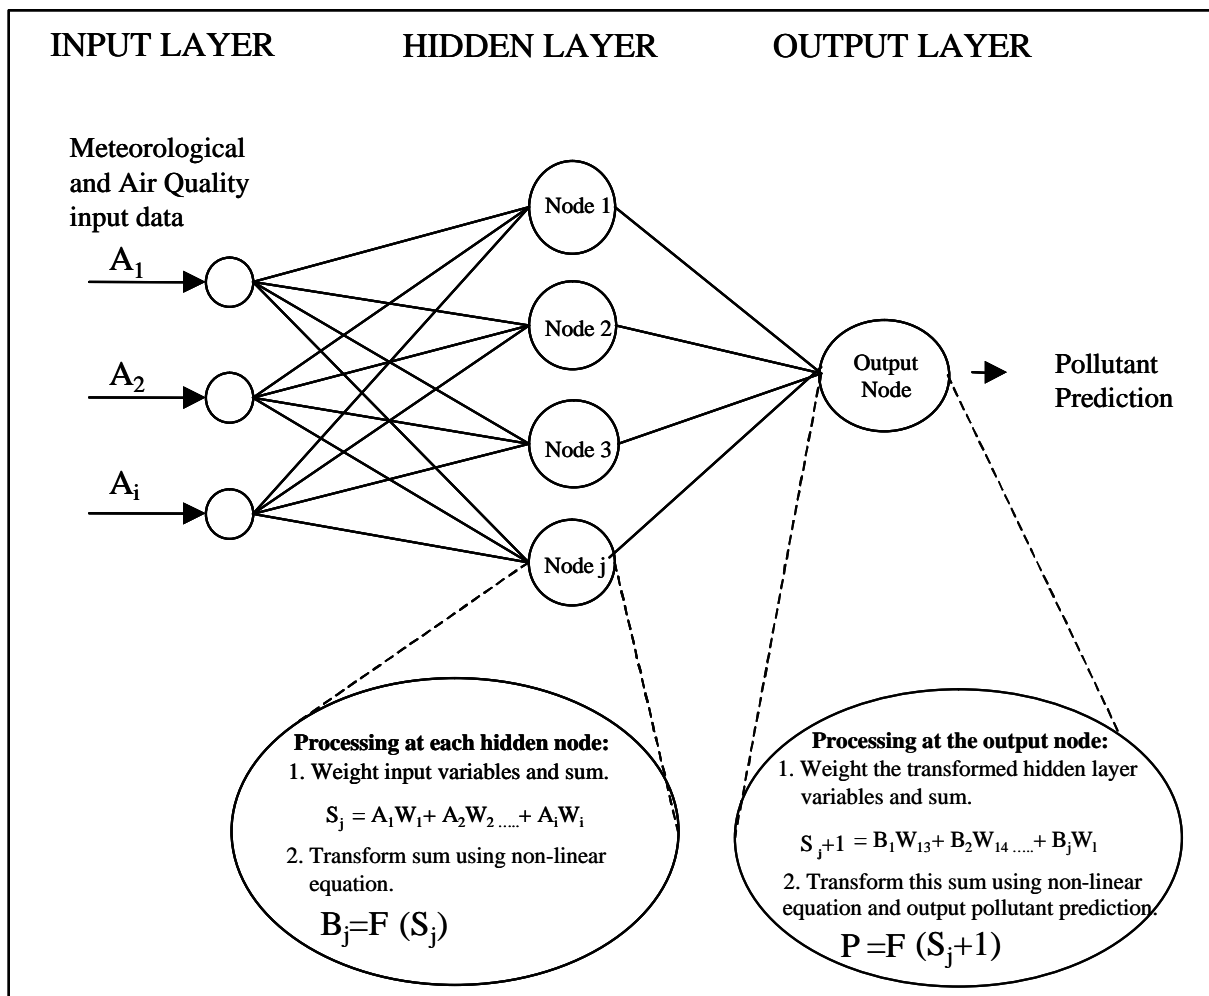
INPUT LAYER

HIDDEN LAYER

OUTPUT LAYER

Meteorological and Air Quality input data

$A_1$

$A_2$

$A_i$

Node 1

Node 2

Node 3

Node j

Output Node

Pollutant Prediction

**Processing at each hidden node:**
1. Weight input variables and sum.

$S_j = A_1W_1 + A_2W_2 ..... + A_iW_i$

2. Transform sum using non-linear equation.

$B_j$=F $(S_j)$

**Processing at the output node:**
1. Weight the transformed hidden layer variables and sum.

$S_j+1 = B_1W_{13} + B_2W_{14} ..... + B_jW_l$

2. Transform this sum using non-linear equation and output pollutant prediction.

P =F $(S_j+1)$